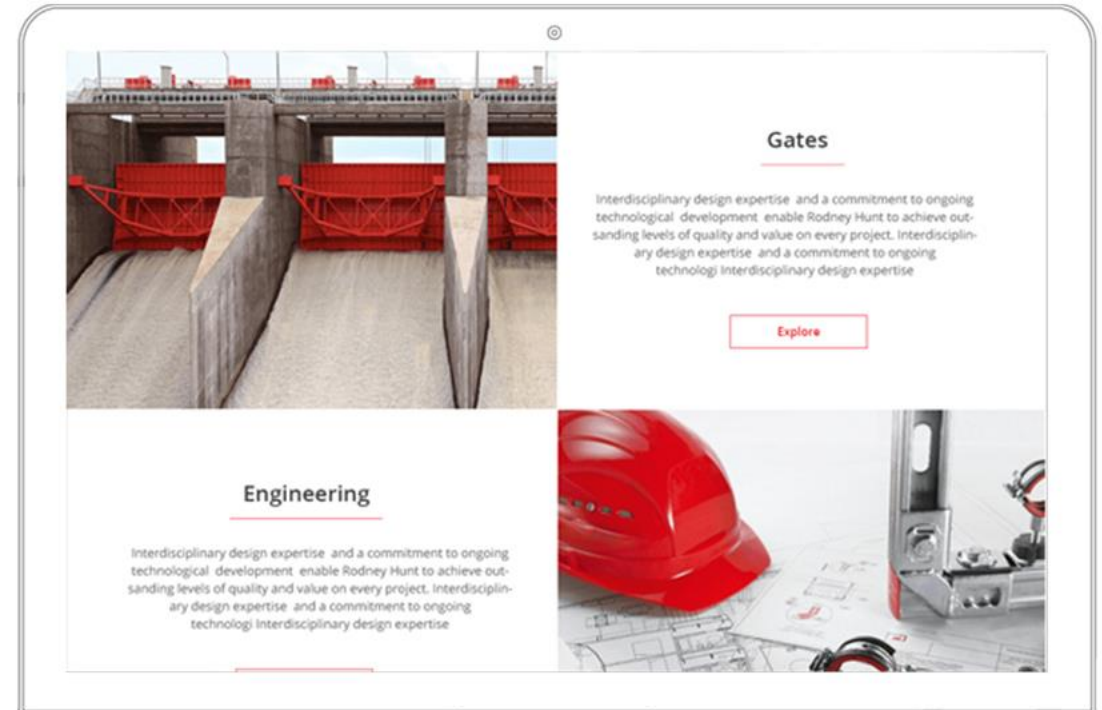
Gates

Interdisciplinary design expertise and a commitment to ongoing technological development enable Rodney Hunt to achieve outsanding levels of quality and value on every project. Interdisciplinary design expertise and a commitment to ongoing technologi Interdisciplinary design expertise

Explore

Engineering

Interdisciplinary design expertise and a commitment to ongoing technological development enable Rodney Hunt to achieve outsanding levels of quality and value on every project. Interdisciplinary design expertise and a commitment to ongoing technologi Interdisciplinary design expertise